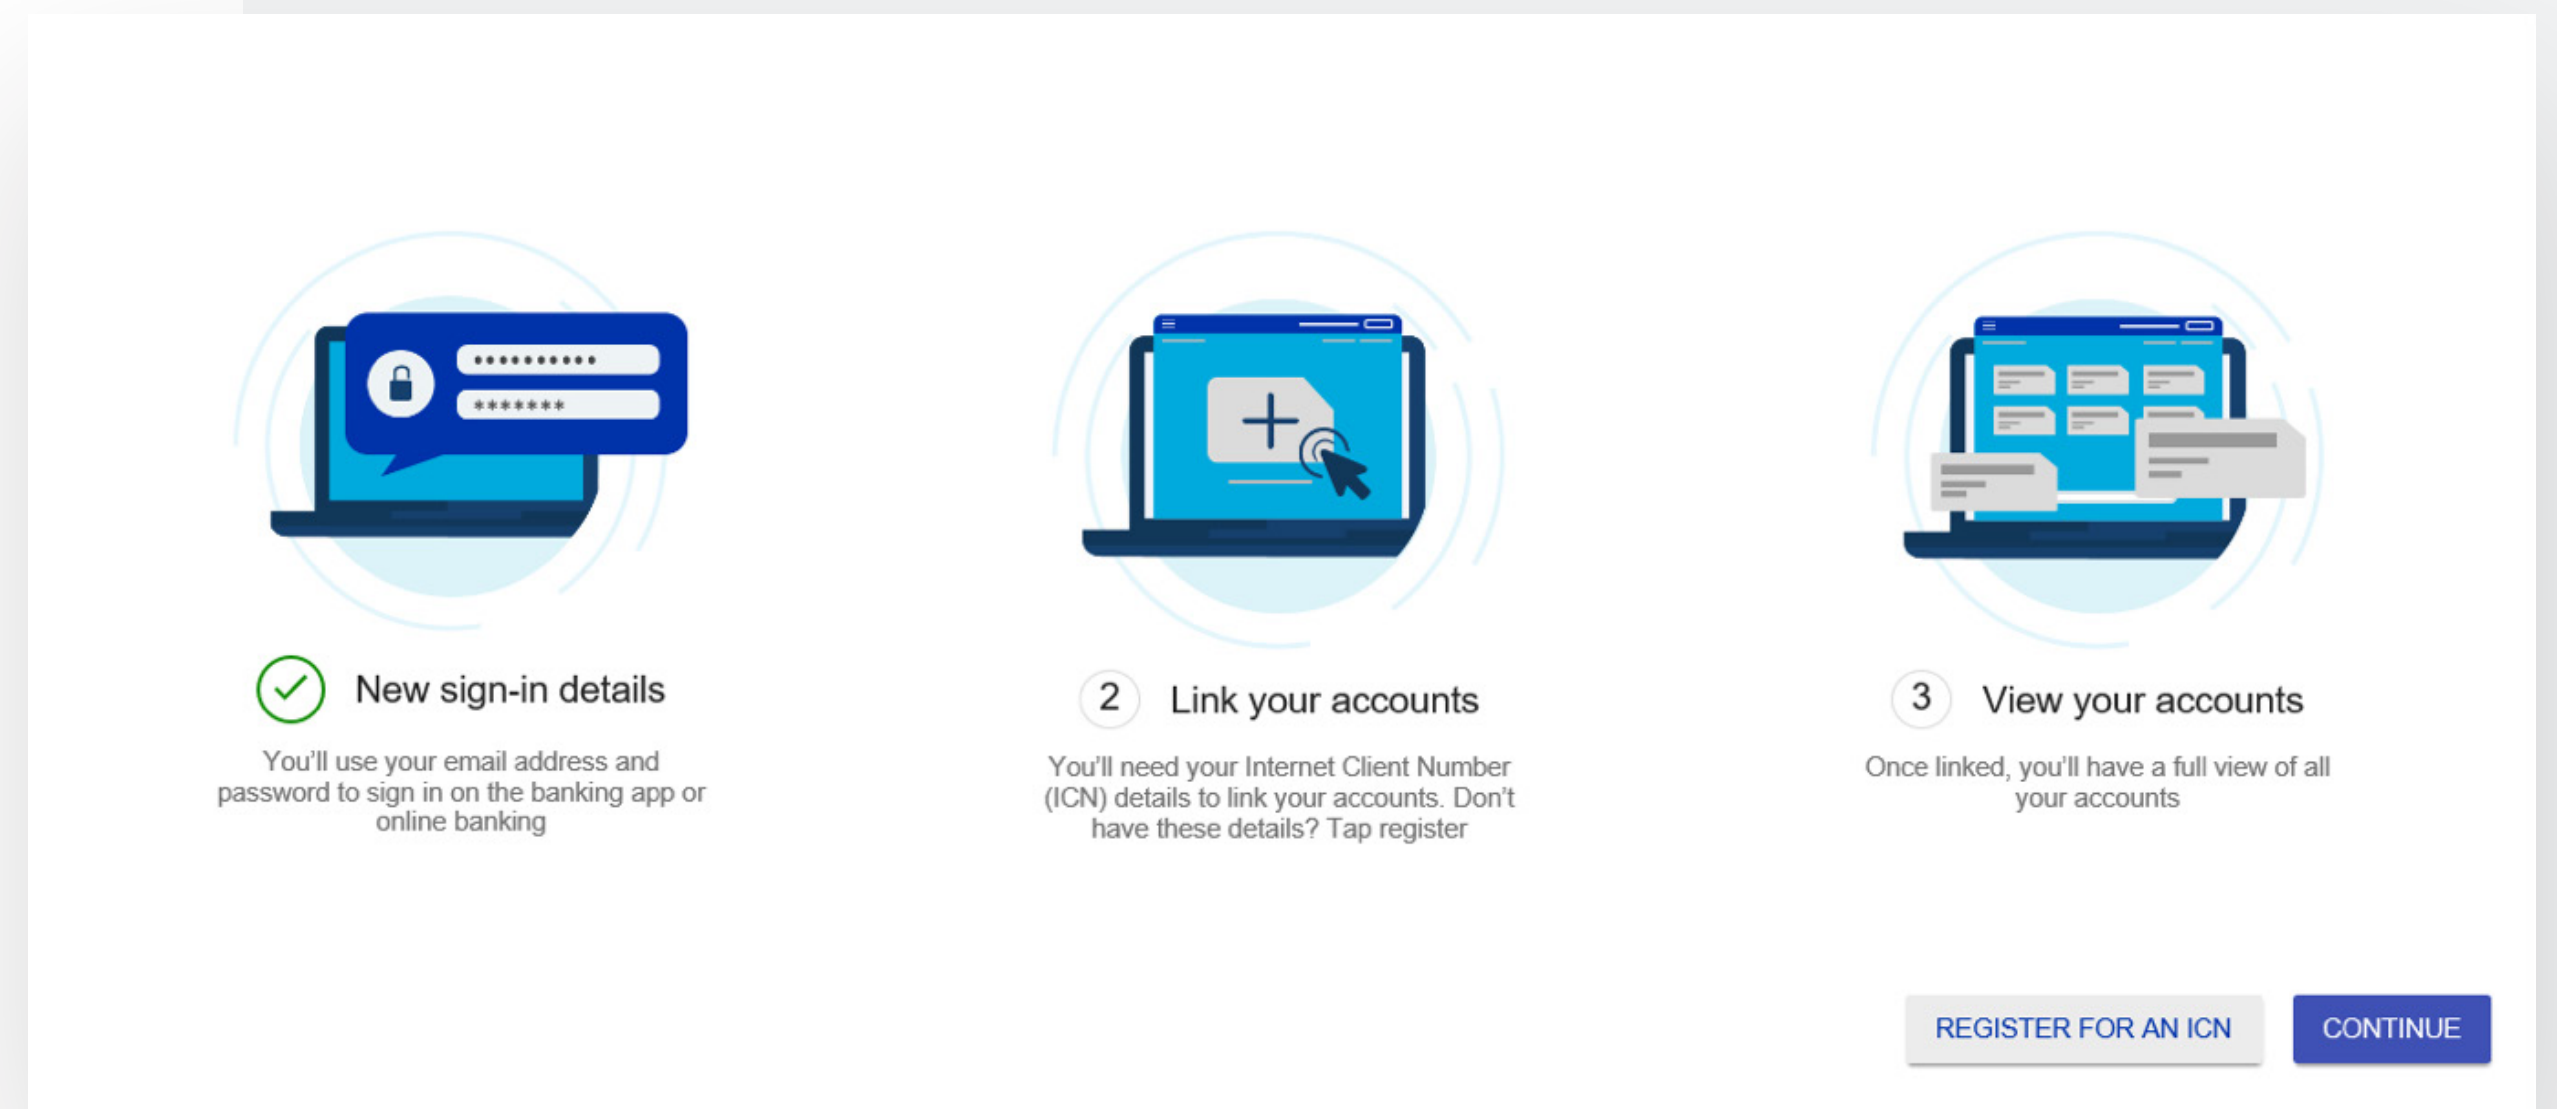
••••••••••

*******

New sign-in details

You'll use your email address and password to sign in on the banking app or online banking

2 Link your accounts

You'll need your Internet Client Number (ICN) details to link your accounts. Don't have these details? Tap register

3 View your accounts

Once linked, you'll have a full view of all your accounts

REGISTER FOR AN ICN

CONTINUE